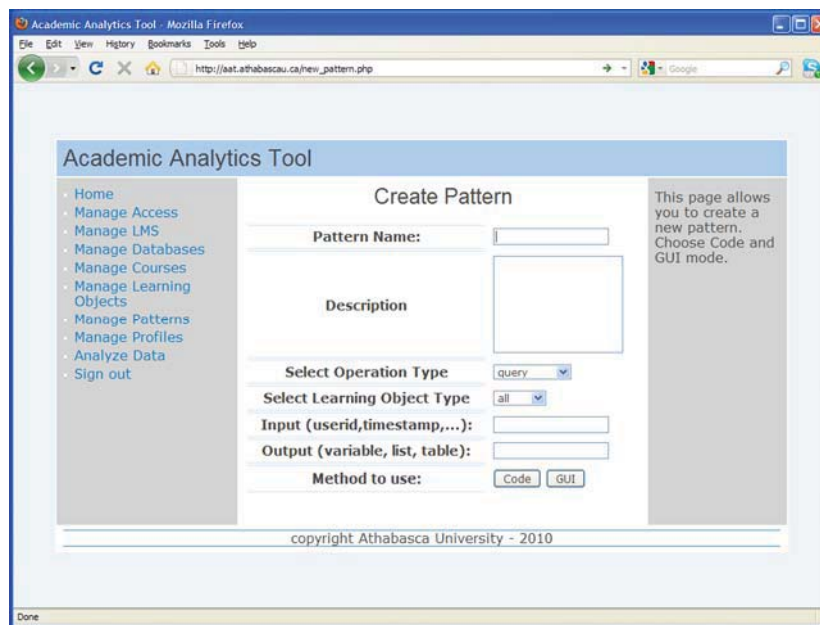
Academic Analytics Tool - Mozilla Firefox

File Edit View History Bookmarks Tools Help

http://aat.athabascau.ca/new_pattern.php

Google

Academic Analytics Tool

Home
Manage Access
Manage LMS
Manage Databases
Manage Courses
Manage Learning Objects
Manage Patterns
Manage Profiles
Analyze Data
Sign out

Create Pattern

| | |
|---|---|
| Pattern Name: | |
| Description | |
| Select Operation Type | query |
| Select Learning Object Type | all |
| Input (userid,timestamp,...): | |
| Output (variable, list, table): | |
| Method to use: | Code GUI |

This page allows you to create a new pattern. Choose Code and GUI mode.

copyright Athabasca University - 2010

Done